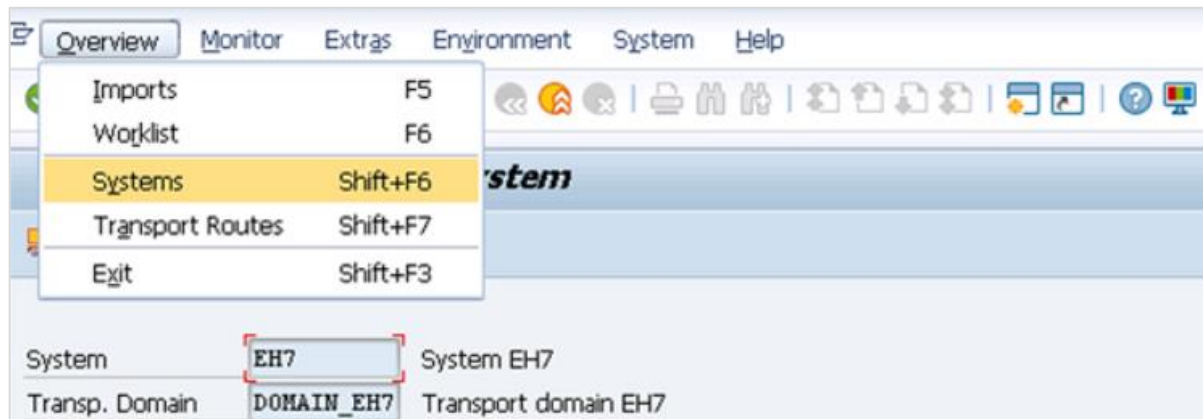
Overview Monitor Extras Environment System Help

Imports F5
Worklist F6
Systems Shift+F6
Transport Routes Shift+F7
Exit Shift+F3

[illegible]ystem

System EH7 System EH7
Transp. Domain DOMAIN_EH7 Transport domain EH7